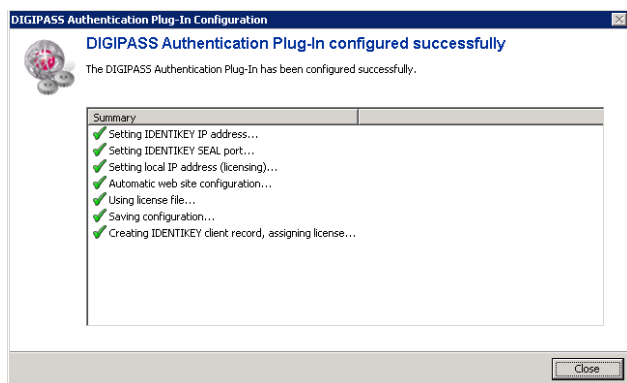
DIGIPASS Authentication Plug-In Configuration

DIGIPASS Authentication Plug-In configured successfully

The DIGIPASS Authentication Plug-In has been configured successfully.

Summary

Setting IDENTIKEY IP address...
Setting IDENTIKEY SEAL port...
Setting local IP address (licensing)...
Automatic web site configuration...
Using license file...
Saving configuration...
Creating IDENTIKEY client record, assigning license...

Close